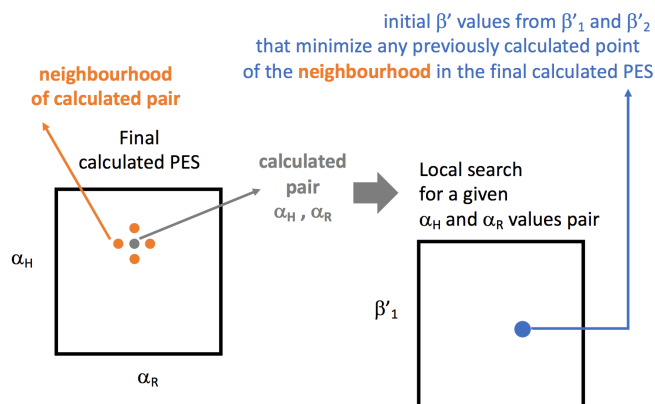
initial $\beta'$ values from $\beta'_1$ and $\beta'_2$ that minimize any previously calculated point of the neighbourhood in the final calculated PES

neighbourhood of calculated pair

Final calculated PES

calculated pair $\alpha_H$ , $\alpha_R$

Local search for a given $\alpha_H$ and $\alpha_R$ values pair

$\alpha_H$

$\alpha_R$

$\beta'_1$